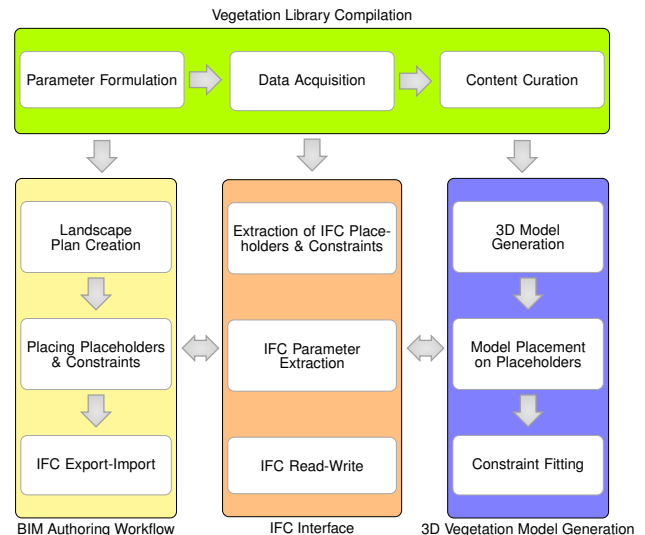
Vegetation Library Compilation

Parameter Formulation

Data Acquisition

Content Curation

Landscape Plan Creation

Placing Placeholders & Constraints

IFC Export-Import

BIM Authoring Workflow

Extraction of IFC Placeholders & Constraints

IFC Parameter Extraction

IFC Read-Write

IFC Interface

3D Model Generation

Model Placement on Placeholders

Constraint Fitting

3D Vegetation Model Generation